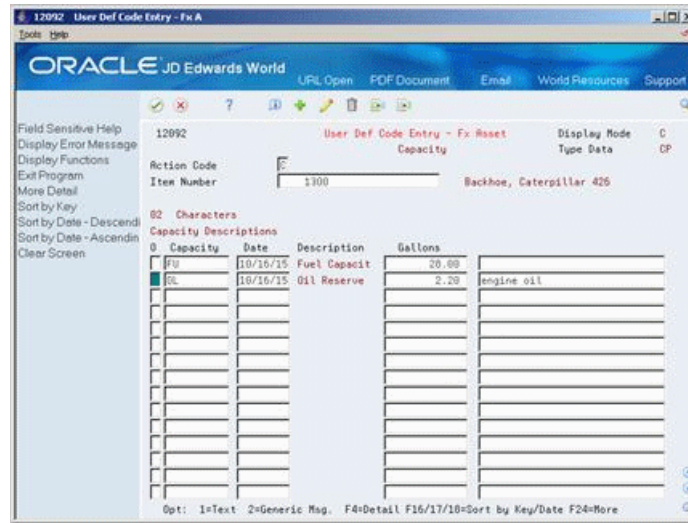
12092 User Def Code Entry - Fx A
Tools Help

ORACLE JD Edwards World URL Open PDF Document Email World Resources Support

Field Sensitive Help
Display Error Message
Display Functions
Exit Program
More Detail
Sort by Key
Sort by Date - Descendi
Sort by Date - Ascendin
Clear Screen

12092 User Def Code Entry - Fx Asset Display Mode C
Capacity Type Data CP
Action Code C
Item Number 1300 Backhoe, Caterpillar 426

02 Characters
Capacity Descriptions

| O | Capacity | Date | Description | Gallons | |
|---|---|---|---|---|---|
| | FU | 10/16/15 | Fuel Capacit | 20.00 | |
| | OL | 10/16/15 | Oil Reserve | 2.20 | engine oil |

Opt: 1=Text 2=Generic Msg. F4=Detail F16/17/18=Sort by Key/Date F24=More